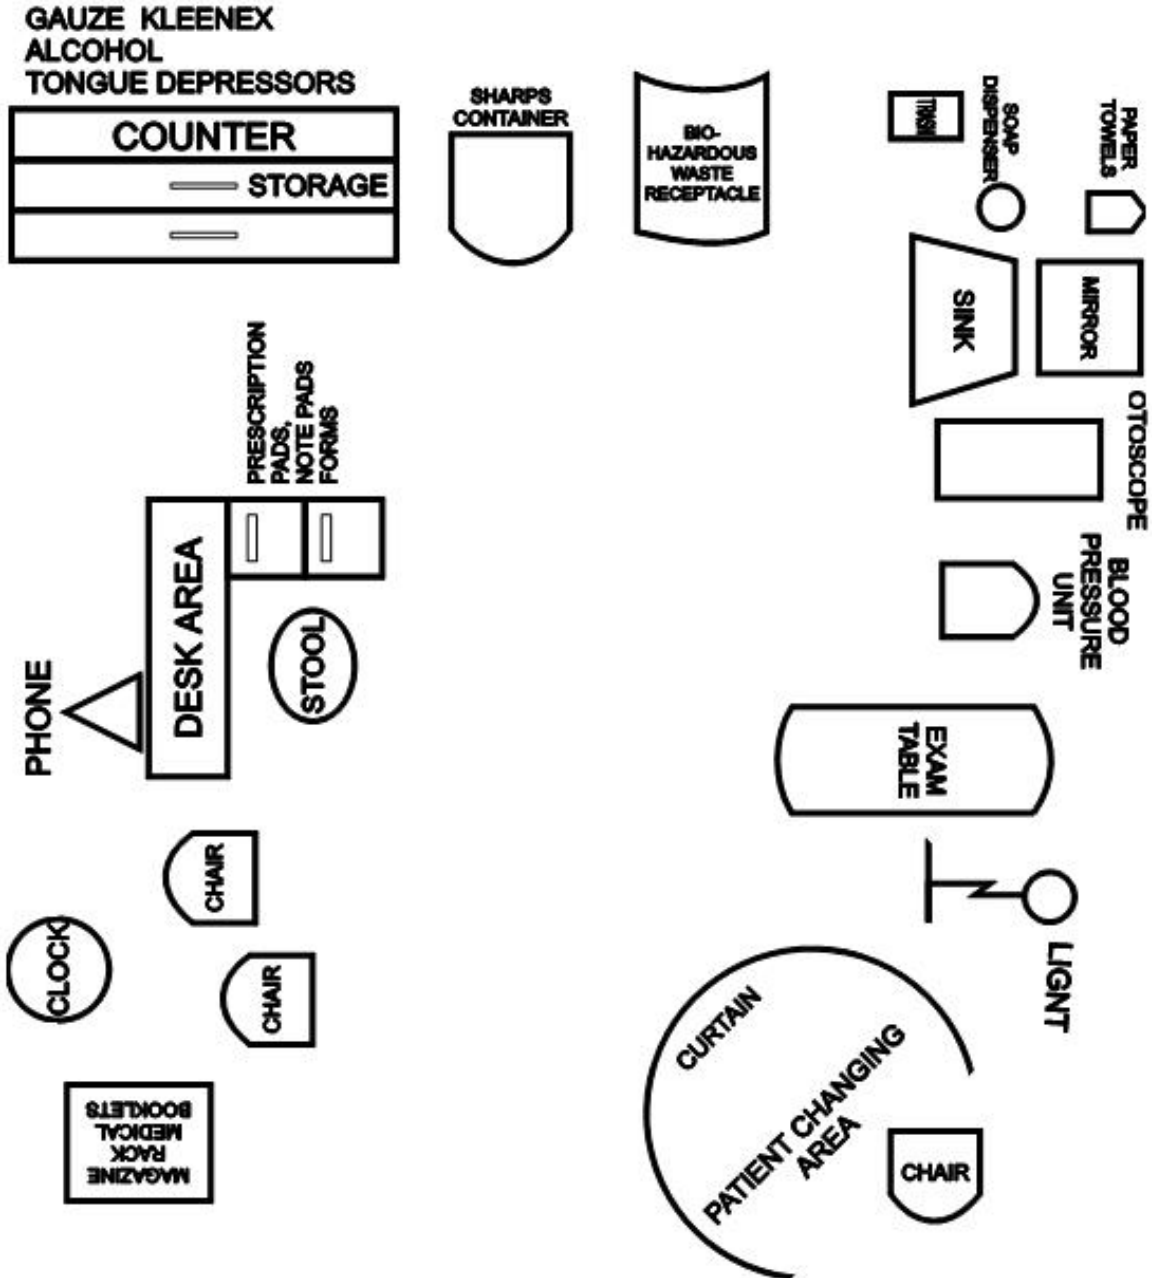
GAUZE KLEENEX
ALCOHOL
TONGUE DEPRESSORS

COUNTER

STORAGE

SHARPS CONTAINER

BIO-HAZARDOUS WASTE RECEPTACLE

TRASH

SOAP DISPENSER

PAPER TOWELS

SINK

MIRROR

OTOSCOPE

BLOOD PRESSURE UNIT

PRESCRIPTION PADS, NOTE PADS FORMS

DESK AREA

STOOL

PHONE

EXAM TABLE

LIGNT

CHAIR

CHAIR

CLOCK

MAGAZINE RACK MEDICAL BOOKLETS

CURTAIN

PATIENT CHANGING AREA

CHAIR